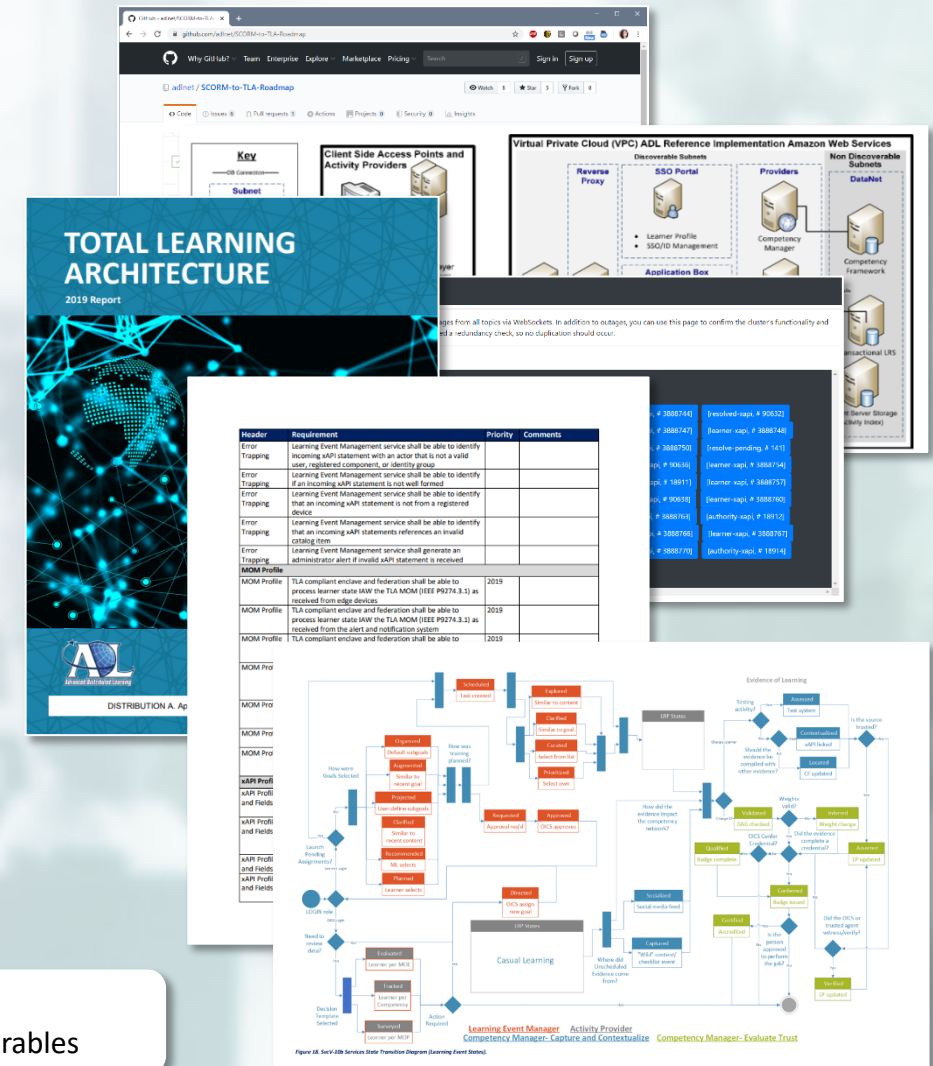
GitHub - adlnet/SCORM-to-TLA-...

github.com/adlnet/SCORM-to-TLA-Roadmap

Why GitHub? Team Enterprise Explore Marketplace Pricing Search Sign in Sign up

adlnet / SCORM-to-TLA-Roadmap

Watch 6 Star 3 Fork 0

Code Issues 0 Pull requests 1 Actions Projects 0 Security 0 Insights

Key

DB Connection

Subnet

Client Side Access Points and Activity Providers

Virtual Private Cloud (VPC) ADL Reference Implementation Amazon Web Services

Discoverable Subnets

Non Discoverable Subnets

Reverse Proxy

SSO Portal

Learner Profile
SSO/ID Management

Providers

Competency Manager

DataNet

Competency Framework

Application Box

TOTAL LEARNING ARCHITECTURE

2019 Report

ADL
Advanced Distributed Learning

DISTRIBUTION A. Ap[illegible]

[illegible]ages from all topics via WebSockets. In addition to outages, you can use this page to confirm the clusters functionality and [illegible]d a redundancy check, so no duplication should occur.

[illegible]nsactional LRS

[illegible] Server Storage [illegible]ctivity Index)

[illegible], # 3888744] [resolved-xapi, # 90632]
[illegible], # 3888747] [learner-xapi, # 3888748]
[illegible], # 3888750] [resolve-pending, # 141]
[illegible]pi, # 90636] [learner-xapi, # 3888754]
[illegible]i, # 18911] [learner-xapi, # 3888757]
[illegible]pi, # 90638] [learner-xapi, # 3888760]
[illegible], # 3888764] [authority-xapi, # 18912]
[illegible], # 3888766] [learner-xapi, # 3888767]
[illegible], # 3888770] [authority-xapi, # 18914]

| Header | Requirement | Priority | Comments |
|---|---|---|---|
| Error Trapping | Learning Event Management service shall be able to identify incoming xAPI statement with an actor that is not a valid user, registered component, or identity group | | |
| Error Trapping | Learning Event Management service shall be able to identify if an incoming xAPI statement is not well formed | | |
| Error Trapping | Learning Event Management service shall be able to identify that an incoming xAPI statement is not from a registered device | | |
| Error Trapping | Learning Event Management service shall be able to identify that an incoming xAPI statements references an invalid catalog item | | |
| Error Trapping | Learning Event Management service shall generate an administrator alert if invalid xAPI statement is received | | |
| MOM Profile | | | |
| MOM Profile | TLA compliant enclave and federation shall be able to process learner state IAW the TLA MOM (IEEE P9274.3.1) as received from edge devices | 2019 | |
| MOM Profile | TLA compliant enclave and federation shall be able to process learner state IAW the TLA MOM (IEEE P9274.3.1) as received from the alert and notification system | 2019 | |
| MOM Profile | TLA compliant enclave and federation shall be able to | 2019 | |
| MOM Pro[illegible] | | | |
| MOM Pro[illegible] | | | |
| MOM Pro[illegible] | | | |
| MOM Pro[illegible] | | | |
| xAPI Profi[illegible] | | | |
| xAPI Profi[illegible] and Fields | | | |
| xAPI Profi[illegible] and Fields | | | |
| xAPI Profi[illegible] and Fields | | | |
| xAPI Profi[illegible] and Fields | | | |

Evidence of Learning

Scheduled Task created
Explored Similar to content
Clarified Similar to goal
Curated Select from list
Prioritized Select own
LRP States
Testing activity?
Assessed Test system
Should the evidence be compiled with other evidence?
Contextualized xAPI linked
Located CF updated
Is the source trusted?
Organized Default subgoals
Augmented Similar to recent goal
Projected User-defined subgoals
Clarified Similar to recent content
Recommended ML selects
Planned Learner selects
How were Goals Selected
How was training planned?
Requested Approval req'd
Approved OICS approves
How did the evidence impact the competency network?
Weights valid?
Validated DAG checked
Inferred Weight change
OICS Confer Credential?
Did the evidence complete a credential?
Qualified Badge complete
Assessed LP updated
Conferred Badge issued
Launch Pending Assignments?
Directed OICS assign new goal
LOGIN role
Need to review data?
Socialized Social media feed
Captured "Wild" content/checklist event
LRP States
Casual Learning
Where did Unscheduled Evidence come from?
Certified Accredited
Is the person approved to perform the job?
Did the OICS or trusted agent witness/verify?
Verified LP updated
Evaluated Learner per MOE
Tracked Learner per Competency
Surveyed Learner per MOP
Decision Template Selected
Action Required

Learning Event Manager Activity Provider
Competency Manager- Capture and Contextualize Competency Manager- Evaluate Trust

Figure 18. SoCV-10b Services State Transition Diagram (Learning Event States).

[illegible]rables